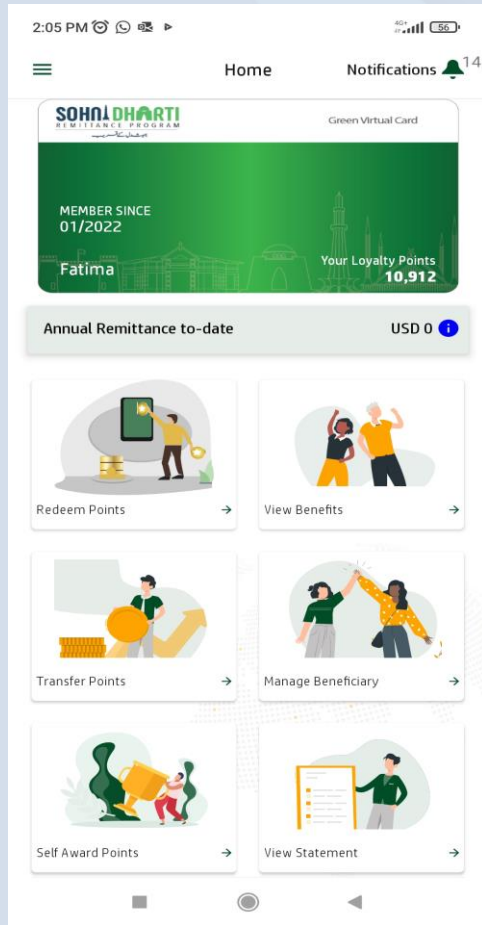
2:05 PM

56

Home

Notifications 14

SOHNI DHARTI
REMITTANCE PROGRAM

Green Virtual Card

MEMBER SINCE
01/2022

Fatima

Your Loyalty Points
10,912

Annual Remittance to-date

USD 0

Redeem Points

View Benefits

Transfer Points

Manage Beneficiary

Self Award Points

View Statement